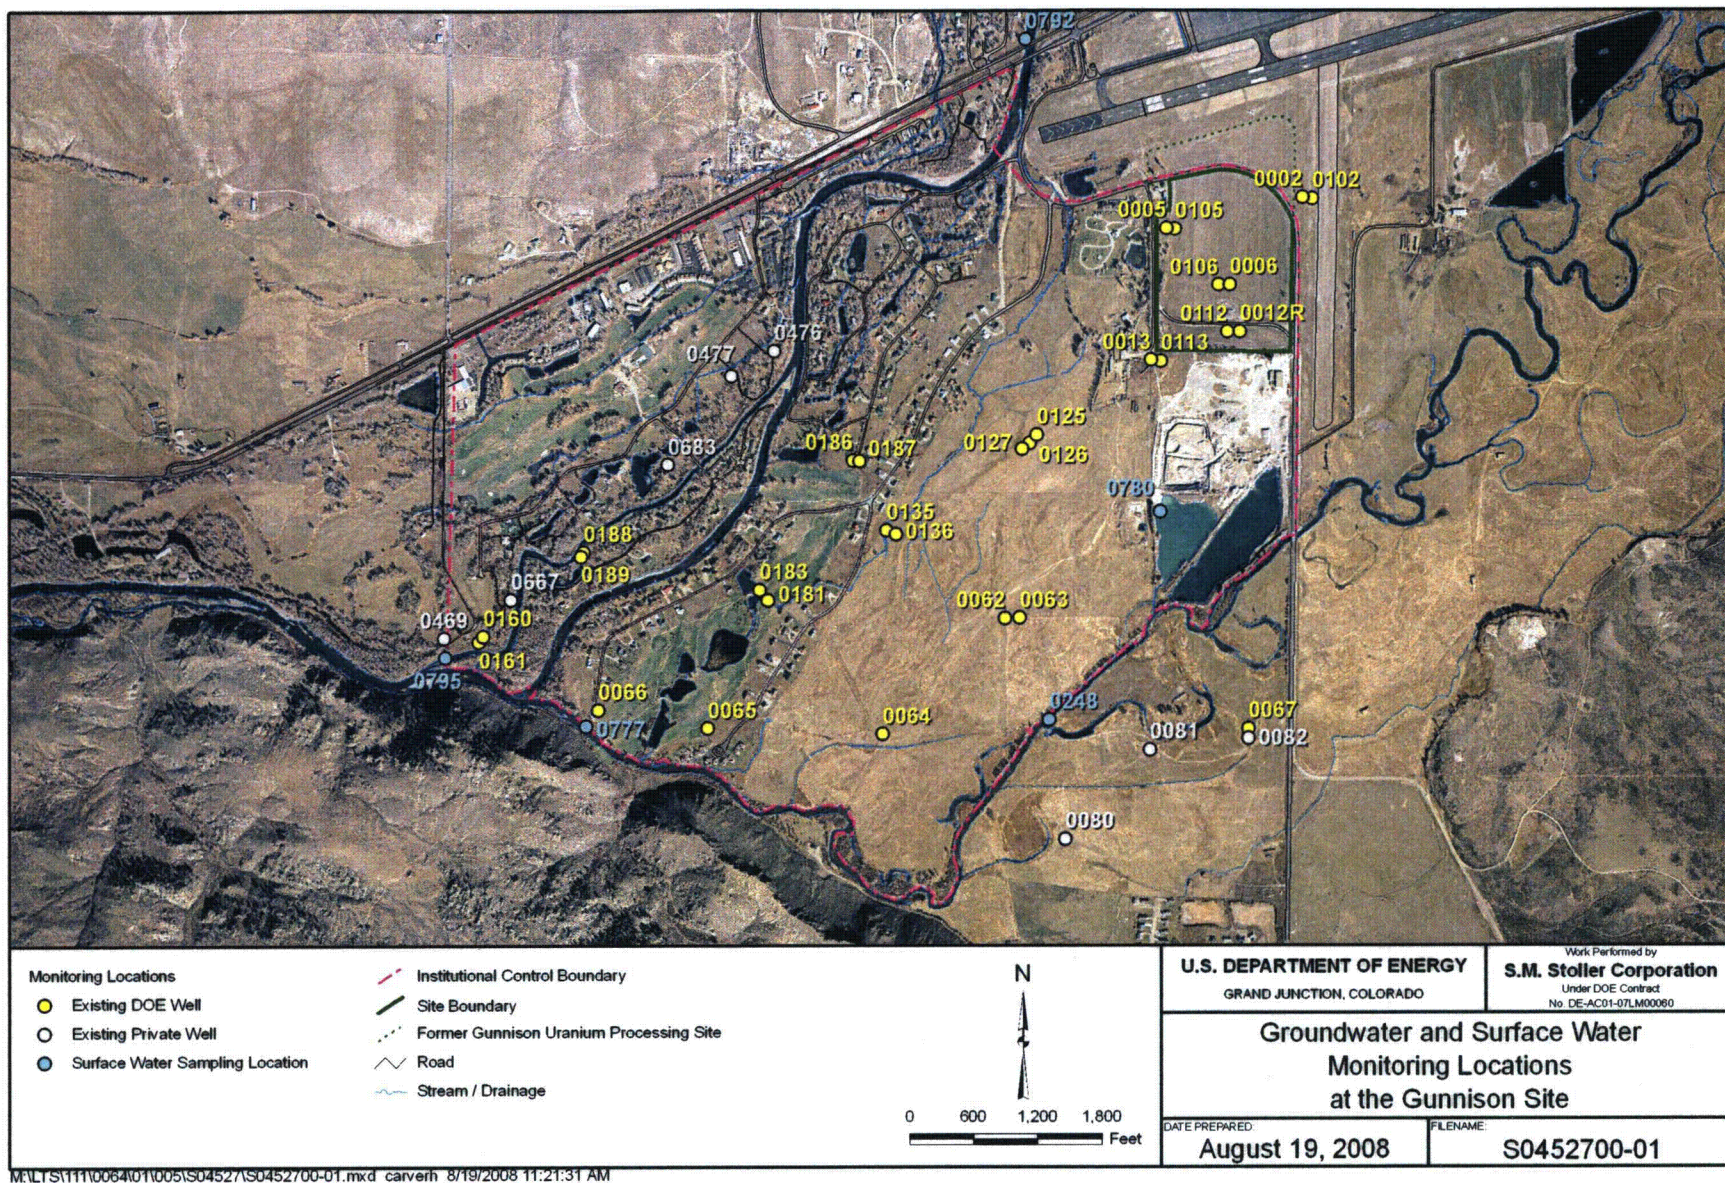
0792
0002 0102
0005 0105
0106 0006
0112 0012R
0013 0113
0476
0477
0125
0186 0187
0127 0126
0683
0780
0135 0136
0188
0189
0183
0181
0667
0062 0063
0469
0160
0161
0795
0066
0777
0065
0064
0248
0067
0081
0082
0080

Monitoring Locations
Existing DOE Well
Existing Private Well
Surface Water Sampling Location

Institutional Control Boundary
Site Boundary
Former Gunnison Uranium Processing Site
Road
Stream / Drainage

N

0 600 1,200 1,800 Feet

U.S. DEPARTMENT OF ENERGY
GRAND JUNCTION, COLORADO

Work Performed by
S.M. Stoller Corporation
Under DOE Contract
No. DE-AC01-07LM00060

Groundwater and Surface Water Monitoring Locations at the Gunnison Site

DATE PREPARED:
August 19, 2008

FILENAME:
S0452700-01

M:\LTS\111\0064\01\005\S04527\S0452700-01.mxd carverh 8/19/2008 11:21:31 AM